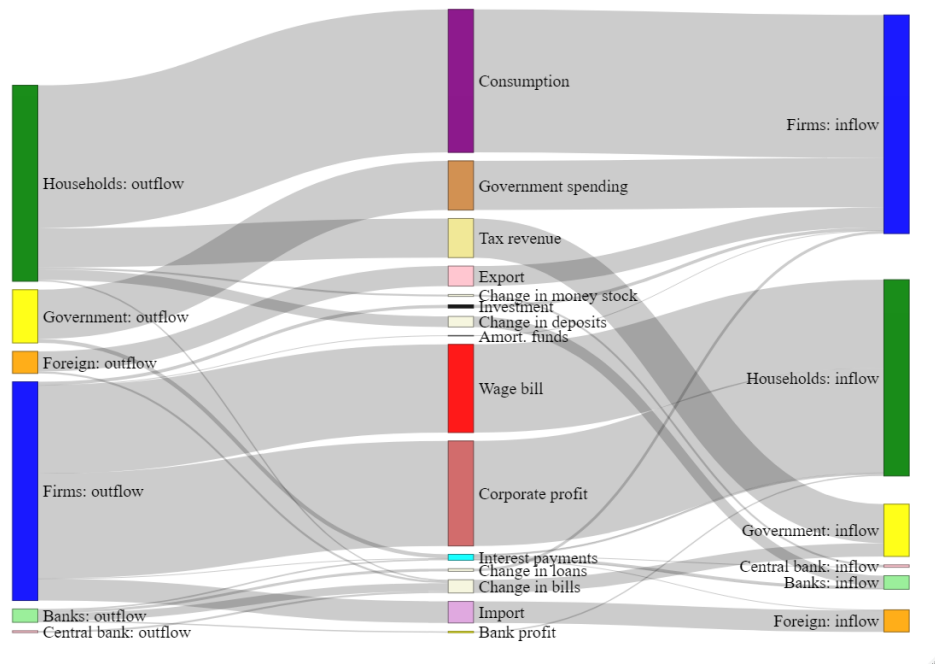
Households: outflow
Government: outflow
Foreign: outflow
Firms: outflow
Banks: outflow
Central bank: outflow
Consumption
Government spending
Tax revenue
Export
Change in money stock
Investment
Change in deposits
Amort. funds
Wage bill
Corporate profit
Interest payments
Change in loans
Change in bills
Import
Bank profit
Firms: inflow
Households: inflow
Government: inflow
Central bank: inflow
Banks: inflow
Foreign: inflow